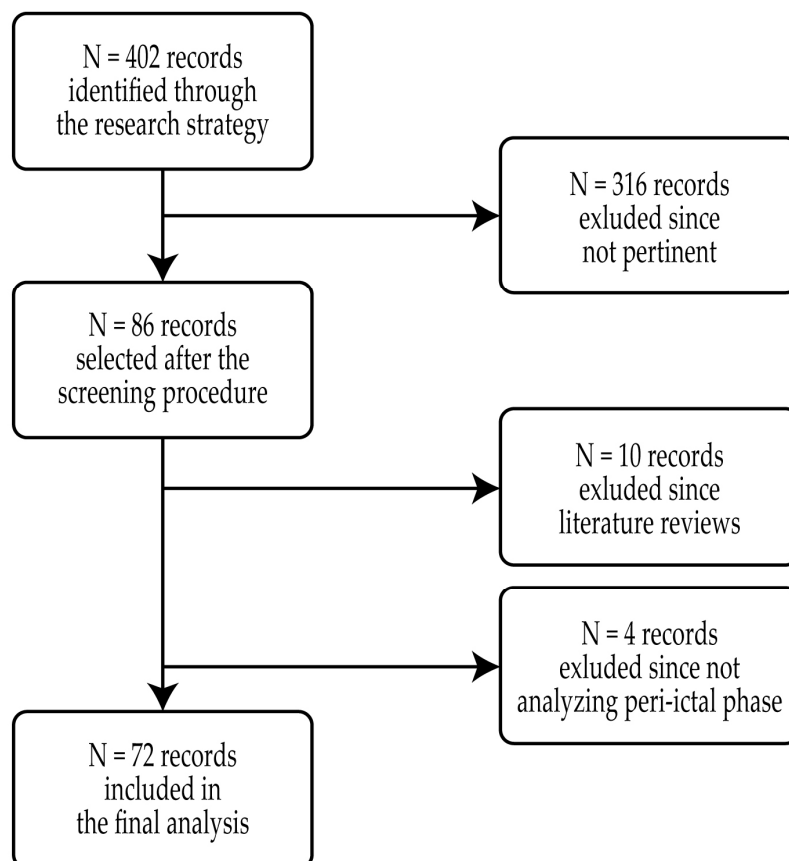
N = 402 records identified through the research strategy

N = 316 records exluded since not pertinent

N = 86 records selected after the screening procedure

N = 10 records exluded since literature reviews

N = 4 records exluded since not analyzing peri-ictal phase

N = 72 records included in the final analysis